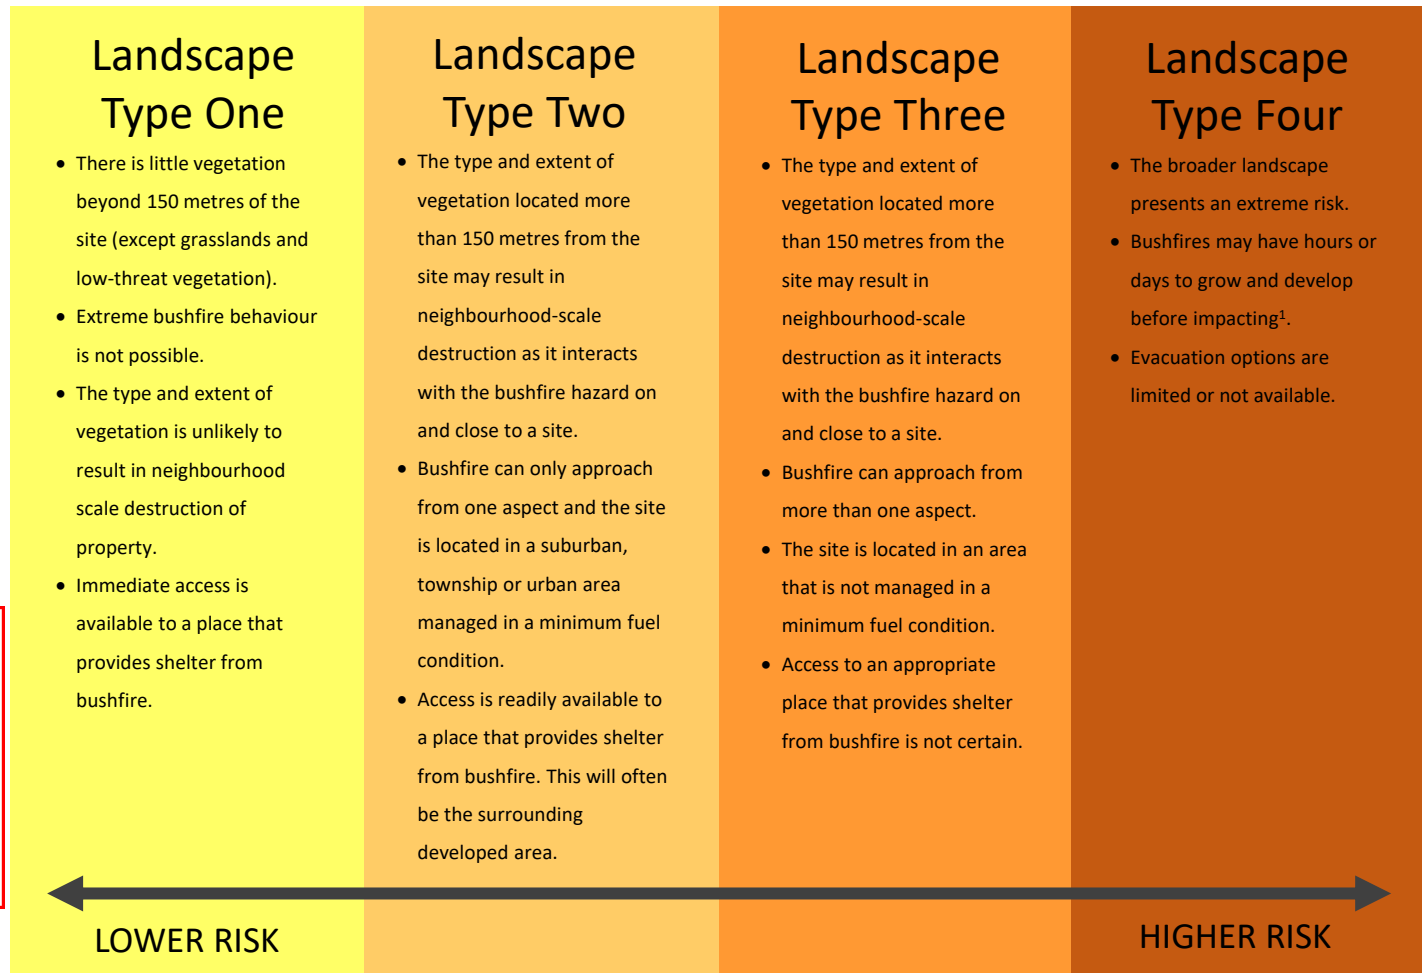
Landscape Type One

- There is little vegetation beyond 150 metres of the site (except grasslands and low-threat vegetation).
- Extreme bushfire behaviour is not possible.
- The type and extent of vegetation is unlikely to result in neighbourhood scale destruction of property.
- Immediate access is available to a place that provides shelter from bushfire.

Landscape Type Two

- The type and extent of vegetation located more than 150 metres from the site may result in neighbourhood-scale destruction as it interacts with the bushfire hazard on and close to a site.
- Bushfire can only approach from one aspect and the site is located in a suburban, township or urban area managed in a minimum fuel condition.
- Access is readily available to a place that provides shelter from bushfire. This will often be the surrounding developed area.

Landscape Type Three

- The type and extent of vegetation located more than 150 metres from the site may result in neighbourhood-scale destruction as it interacts with the bushfire hazard on and close to a site.
- Bushfire can approach from more than one aspect.
- The site is located in an area that is not managed in a minimum fuel condition.
- Access to an appropriate place that provides shelter from bushfire is not certain.

Landscape Type Four

- The broader landscape presents an extreme risk.
- Bushfires may have hours or days to grow and develop before impacting$^1$.
- Evacuation options are limited or not available.

LOWER RISK

HIGHER RISK